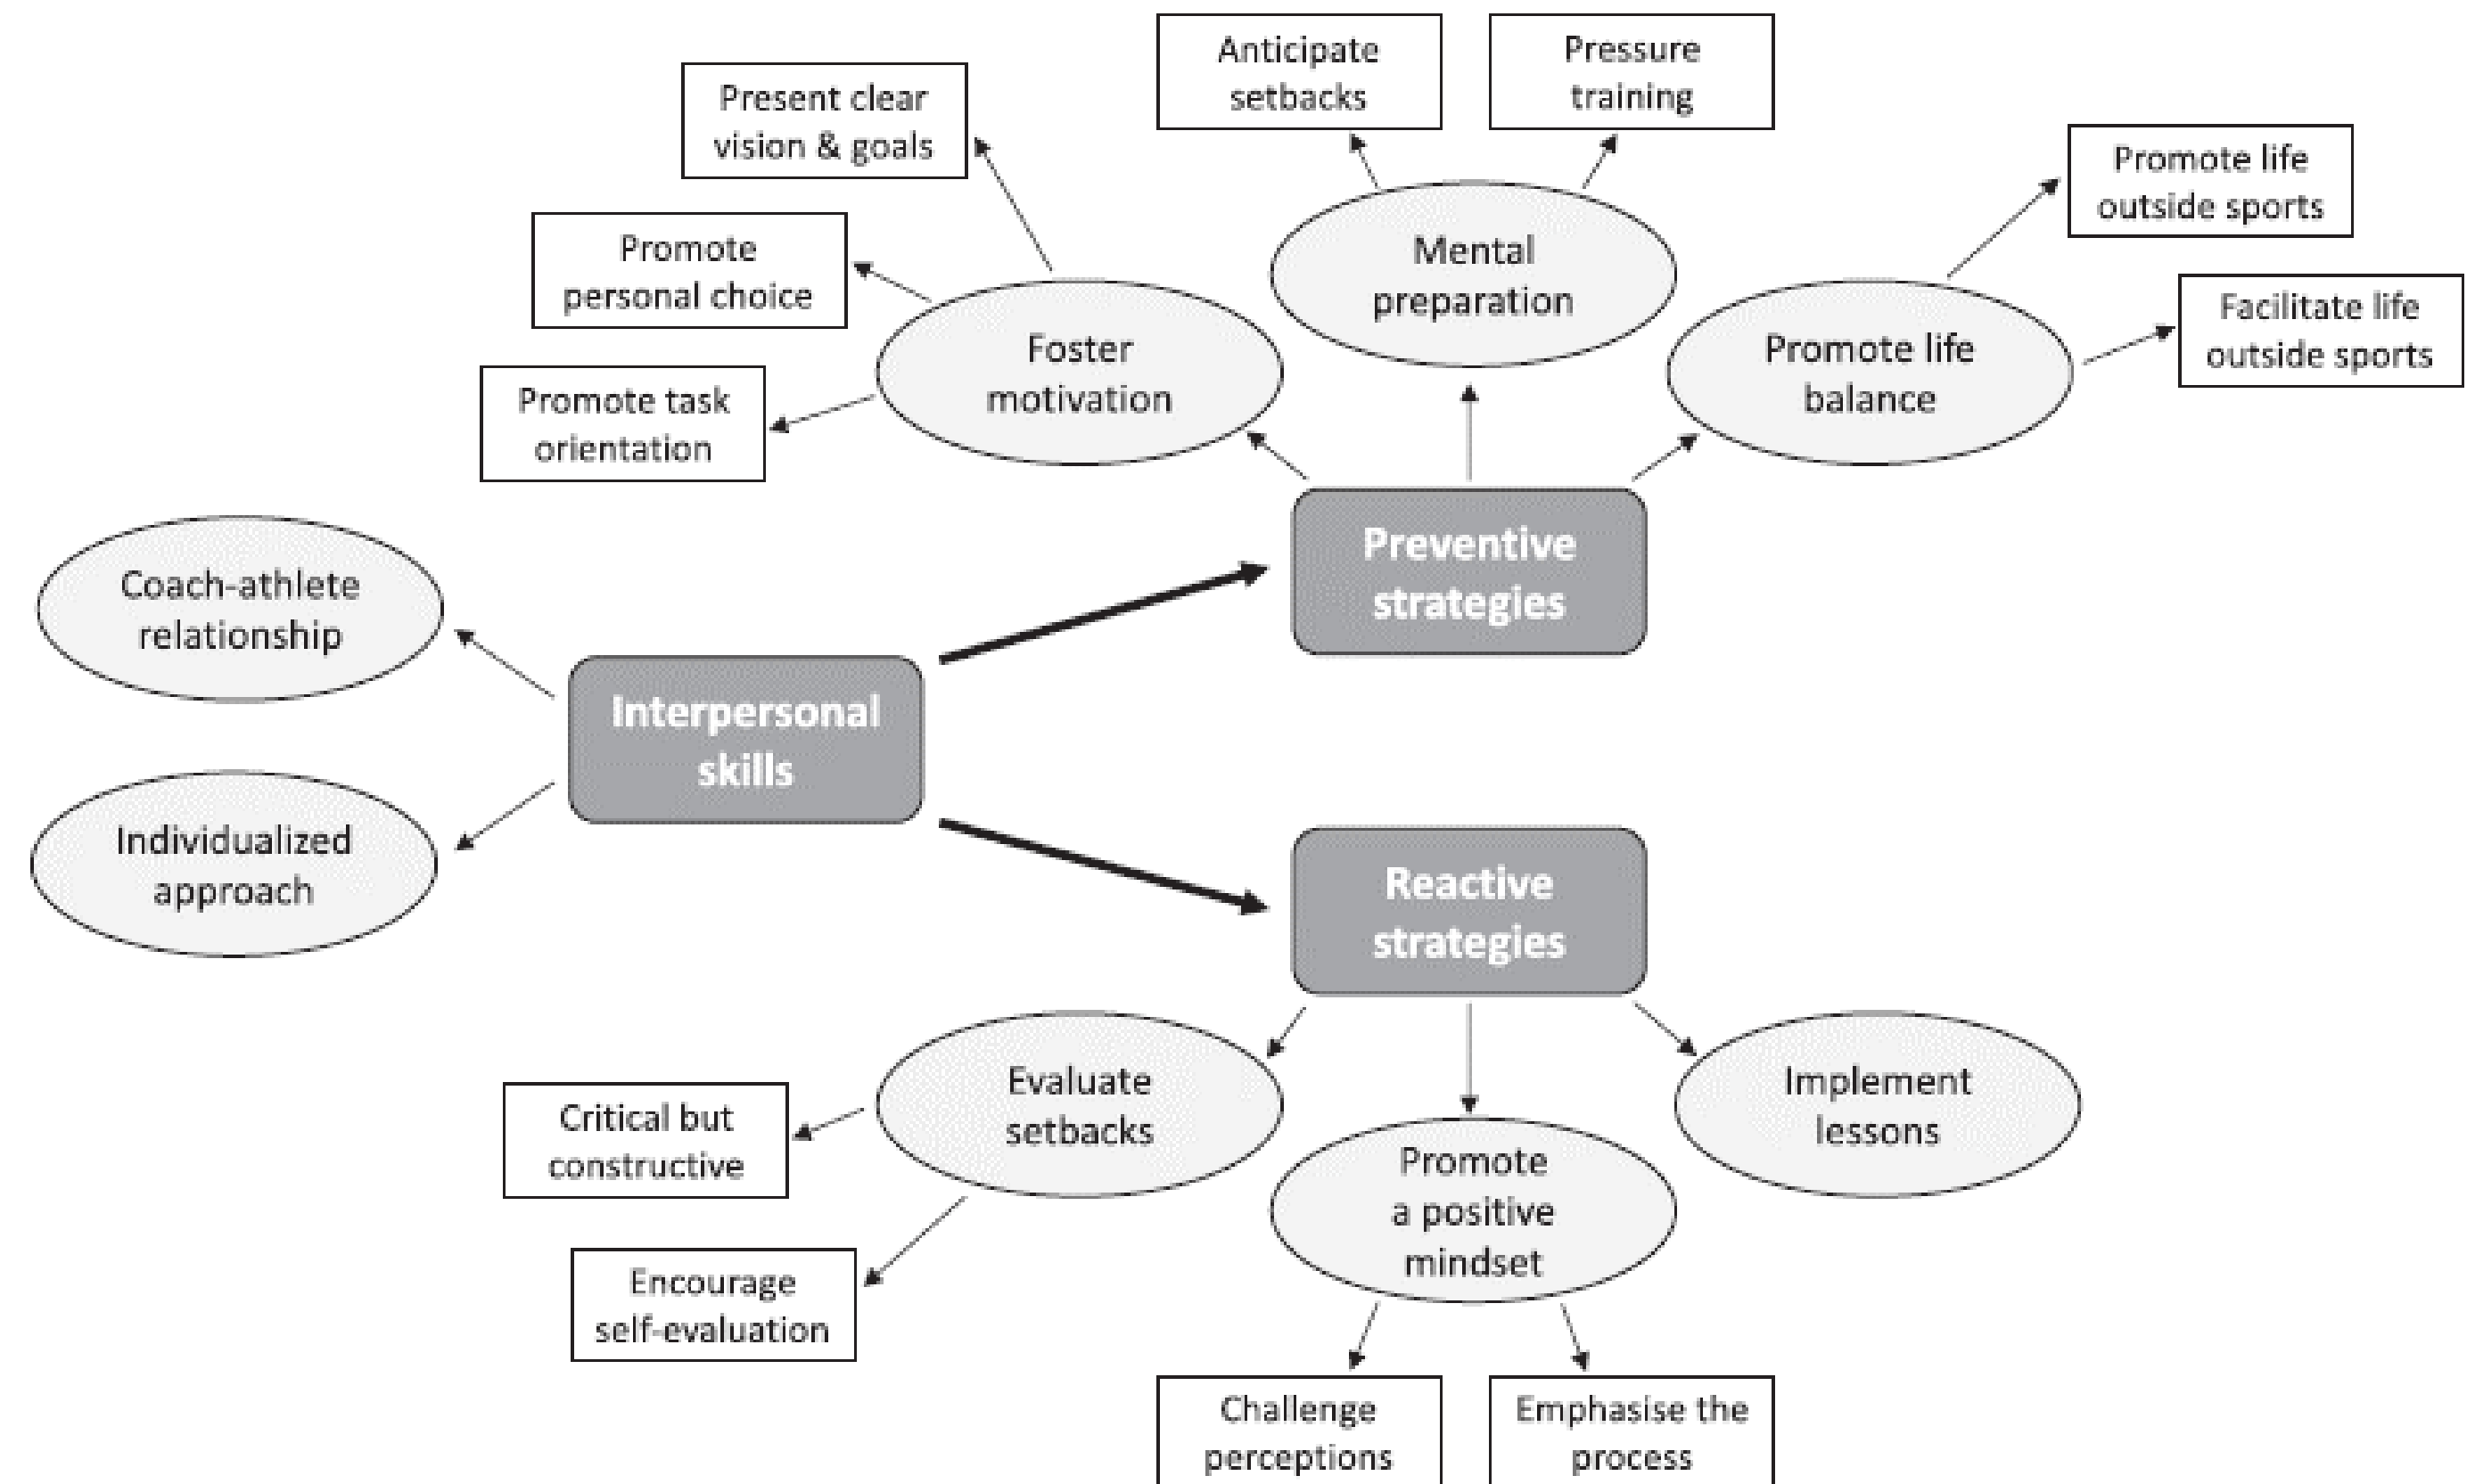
Anticipate setbacks

Pressure training

Present clear vision & goals

Promote life outside sports

Promote personal choice

Mental preparation

Facilitate life outside sports

Foster motivation

Promote life balance

Promote task orientation

Preventive strategies

Coach-athlete relationship

Interpersonal skills

Individualized approach

Reactive strategies

Evaluate setbacks

Implement lessons

Critical but constructive

Promote a positive mindset

Encourage self-evaluation

Challenge perceptions

Emphasise the process